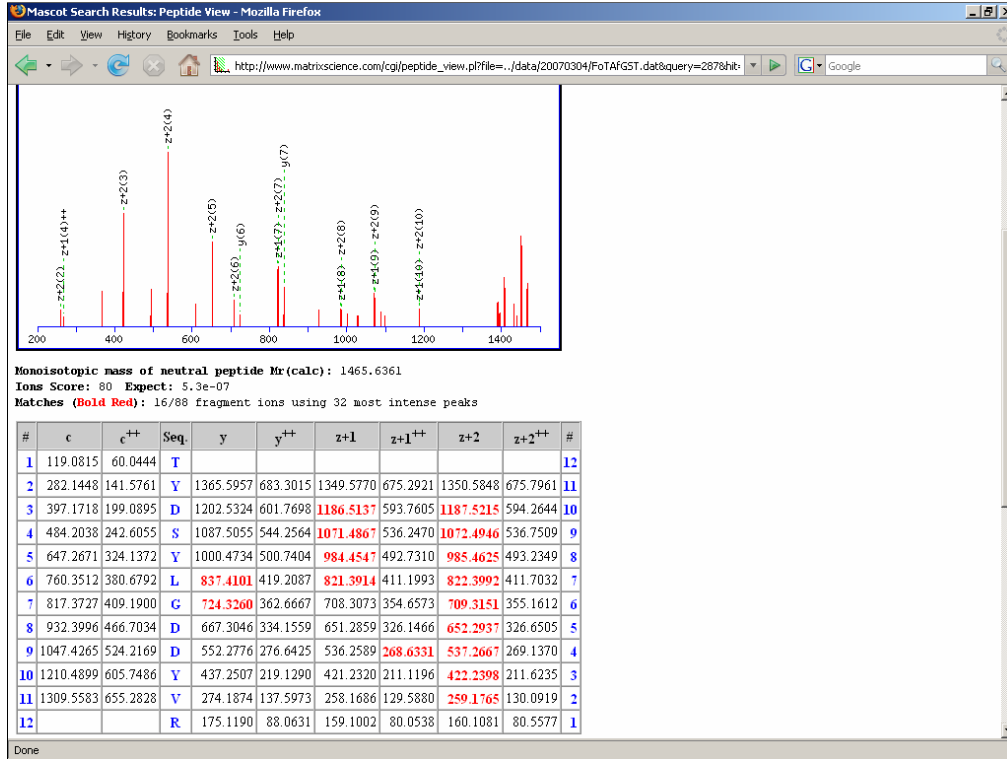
Mascot Search Results: Peptide View - Mozilla Firefox

File Edit View History Bookmarks Tools Help

http://www.matrixscience.com/cgi/peptide_view.pl?file=../data/20070304/FoTAfGST.dat&query=2878&hit-

Google

z+2(2) z+1(4)++ z+2(3) z+2(4) z+2(5) z+2(6) y(6) z+1(7) z+2(7) y(7) z+1(8) z+2(8) z+1(9) z+2(9) z+1(10) z+2(10)

200 400 600 800 1000 1200 1400

Monoisotopic mass of neutral peptide Mr(calc): 1465.6361
Ions Score: 80 Expect: 5.3e-07
Matches (Bold Red): 16/88 fragment ions using 32 most intense peaks

| # | c | c$^{++}$ | Seq. | y | y$^{++}$ | z+1 | z+1$^{++}$ | z+2 | z+2$^{++}$ | # |
|---|---|---|---|---|---|---|---|---|---|---|
| 1 | 119.0815 | 60.0444 | T | | | | | | | 12 |
| 2 | 282.1448 | 141.5761 | Y | 1365.5957 | 683.3015 | 1349.5770 | 675.2921 | 1350.5848 | 675.7961 | 11 |
| 3 | 397.1718 | 199.0895 | D | 1202.5324 | 601.7698 | 1186.5137 | 593.7605 | 1187.5215 | 594.2644 | 10 |
| 4 | 484.2038 | 242.6055 | S | 1087.5055 | 544.2564 | 1071.4867 | 536.2470 | 1072.4946 | 536.7509 | 9 |
| 5 | 647.2671 | 324.1372 | Y | 1000.4734 | 500.7404 | 984.4547 | 492.7310 | 985.4625 | 493.2349 | 8 |
| 6 | 760.3512 | 380.6792 | L | 837.4101 | 419.2087 | 821.3914 | 411.1993 | 822.3992 | 411.7032 | 7 |
| 7 | 817.3727 | 409.1900 | G | 724.3260 | 362.6667 | 708.3073 | 354.6573 | 709.3151 | 355.1612 | 6 |
| 8 | 932.3996 | 466.7034 | D | 667.3046 | 334.1559 | 651.2859 | 326.1466 | 652.2937 | 326.6505 | 5 |
| 9 | 1047.4265 | 524.2169 | D | 552.2776 | 276.6425 | 536.2589 | 268.6331 | 537.2667 | 269.1370 | 4 |
| 10 | 1210.4899 | 605.7486 | Y | 437.2507 | 219.1290 | 421.2320 | 211.1196 | 422.2398 | 211.6235 | 3 |
| 11 | 1309.5583 | 655.2828 | V | 274.1874 | 137.5973 | 258.1686 | 129.5880 | 259.1765 | 130.0919 | 2 |
| 12 | | | R | 175.1190 | 88.0631 | 159.1002 | 80.0538 | 160.1081 | 80.5577 | 1 |

Done